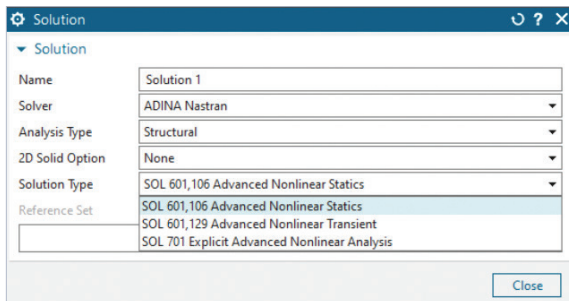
Solution

Solution

Name Solution 1

Solver ADINA Nastran

Analysis Type Structural

2D Solid Option None

Solution Type SOL 601,106 Advanced Nonlinear Statics

Reference Set

SOL 601,106 Advanced Nonlinear Statics
SOL 601,129 Advanced Nonlinear Transient
SOL 701 Explicit Advanced Nonlinear Analysis

Close